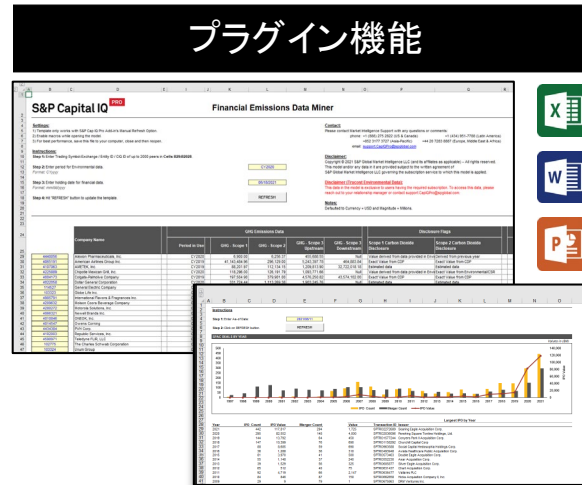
プラグイン機能

S&P Capital IQ PRO

Financial Emissions Data Miner

Settings:
1) Template only works with S&P Capital IQ Pro Add-In's Manual Refresh Option
2) Enable macros while opening the model.
3) For best performance, save this file to your computer, close and then reopen.

Instructions:

Step 1: Enter Period for Environmental data.

Step 2: Enter holding date for financial data.

Step 3: Hit "REFRESH" button to update the template.

REFRESH

Contact

Disclaimer:

Notes:

GHG Emissions Data

Disclosure Flags

Company Name

Period in Use

GHG - Scope 1

GHG - Scope 2

GHG - Scope 3 Upstream

GHG - Scope 3 Downstream

Scope 1 Carbon Dioxide Disclosure

Scope 2 Carbon Dioxide Disclosure

Abbott Laboratories

American Airlines Group Inc.

AIRTEK, Inc.

Chipotle Mexican Grill, Inc.

Estimated data

Instructions

Step 1: Enter As of Date:

Step 2: Click on REFRESH button

REFRESH

IPO Count

Merger Count

IPO Value

Largest IPO by Year

Year

IPO Count

IPO Value

Merger Count

Value

Transaction ID

Issuer